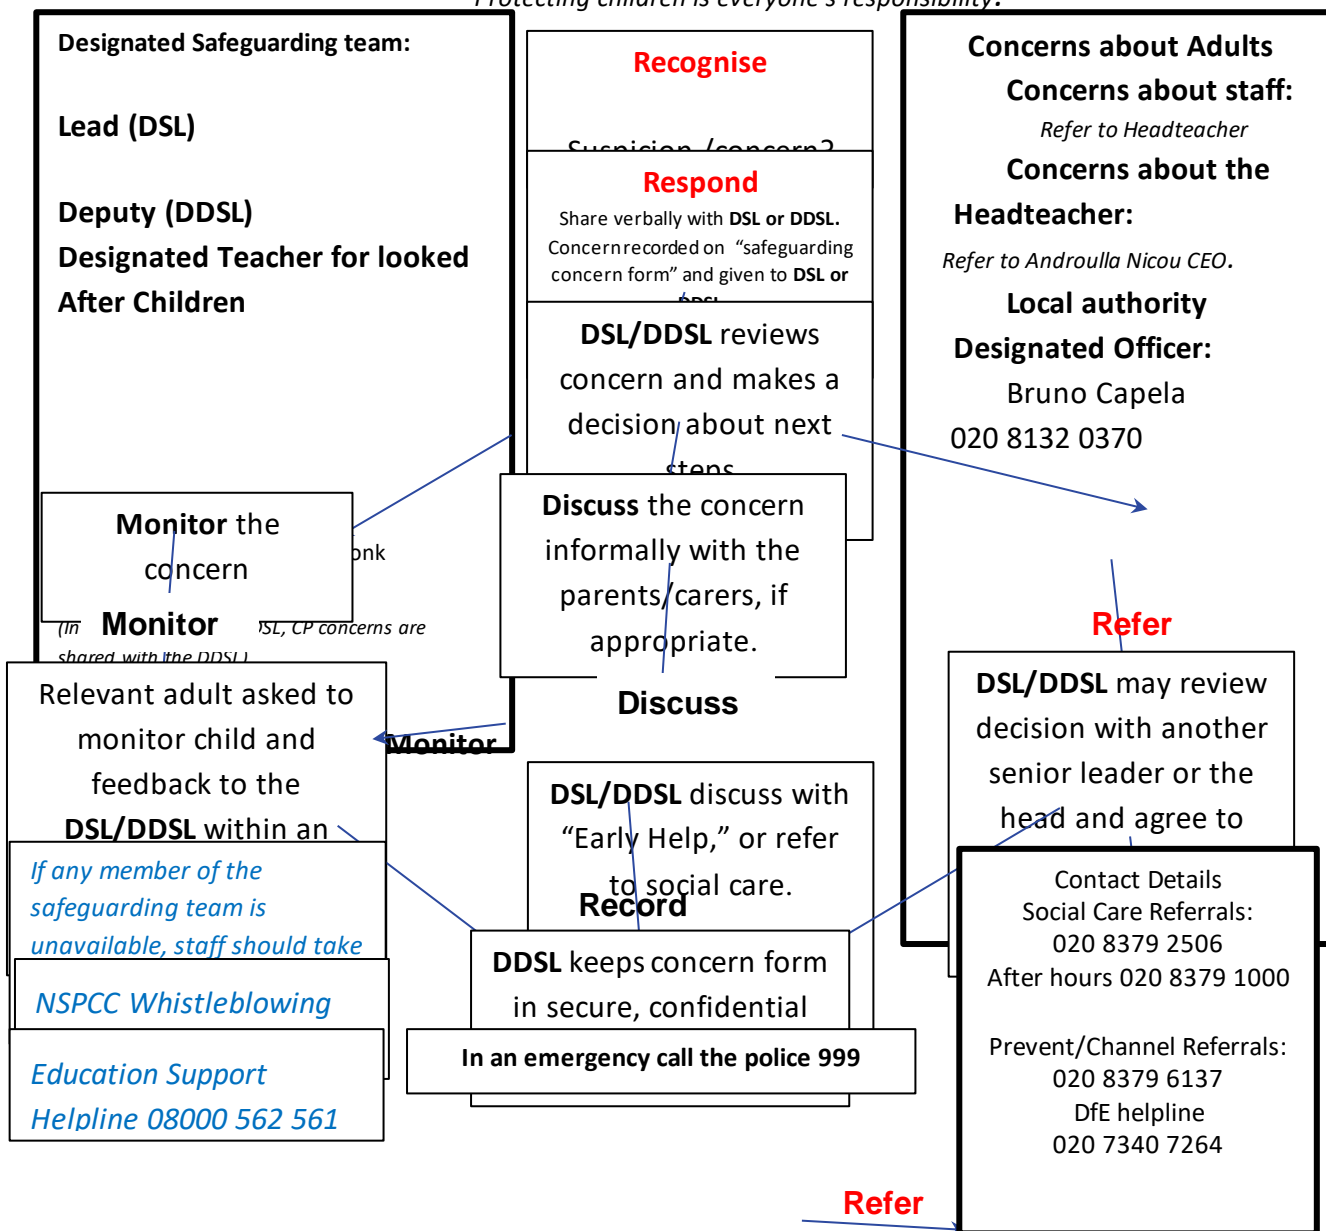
Protecting children is everyone's responsibility.

Designated Safeguarding team:

Lead (DSL)

Deputy (DDSL)
Designated Teacher for looked After Children

Recognise

Suspicion /concern?

Respond
Share verbally with DSL or DDSL. Concern recorded on "safeguarding concern form" and given to DSL or DDSL

DSL/DDSL reviews concern and makes a decision about next steps

Concerns about Adults
Concerns about staff:
Refer to Headteacher
Concerns about the Headteacher:
Refer to Androulla Nicou CEO.
Local authority Designated Officer:
Bruno Capela
020 8132 0370

Monitor the concern

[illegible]nk

(In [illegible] Monitor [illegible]SL, CP concerns are shared with the DDSL)

Discuss the concern informally with the parents/carers, if appropriate.

Discuss

Refer

DSL/DDSL may review decision with another senior leader or the head and agree to

Relevant adult asked to monitor child and feedback to the DSL/DDSL within an

Monitor

DSL/DDSL discuss with "Early Help," or refer to social care.

Record

If any member of the safeguarding team is unavailable, staff should take

NSPCC Whistleblowing

Education Support Helpline 08000 562 561

DDSL keeps concern form in secure, confidential

In an emergency call the police 999

Contact Details
Social Care Referrals:
020 8379 2506
After hours 020 8379 1000

Prevent/Channel Referrals:
020 8379 6137
DfE helpline
020 7340 7264

Refer